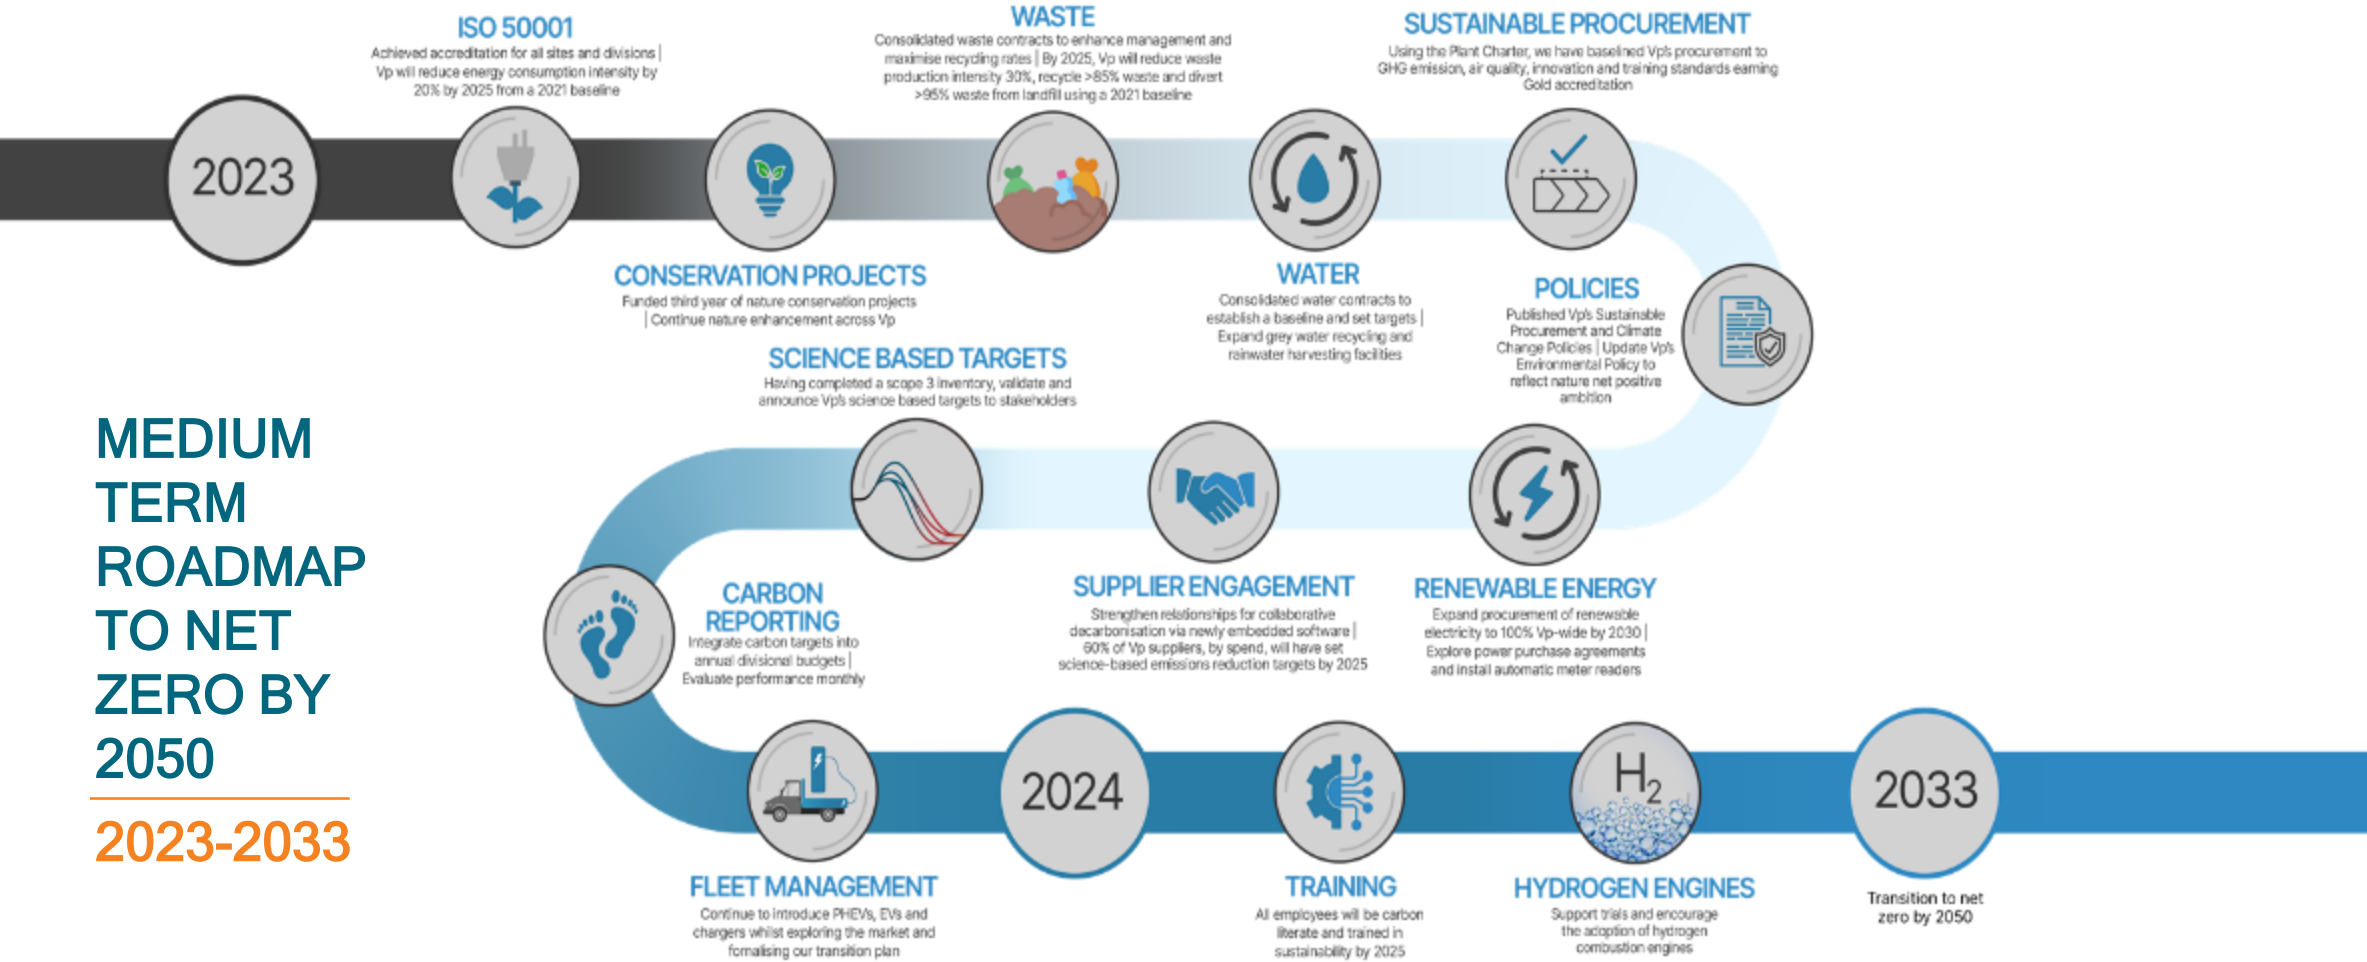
MEDIUM TERM ROADMAP TO NET ZERO BY 2050

2023-2033

2023

ISO 50001
Achieved accreditation for all sites and divisions | Vp will reduce energy consumption intensity by 20% by 2025 from a 2021 baseline

CONSERVATION PROJECTS
Funded third year of nature conservation projects | Continue nature enhancement across Vp

WASTE
Consolidated waste contracts to enhance management and maximise recycling rates | By 2025, Vp will reduce waste production intensity 30%, recycle >85% waste and divert >95% waste from landfill using a 2021 baseline

WATER
Consolidated water contracts to establish a baseline and set targets | Expand grey water recycling and rainwater harvesting facilities

SUSTAINABLE PROCUREMENT
Using the Plant Charter, we have baselined Vp's procurement to GHG emission, air quality, innovation and training standards earning Gold accreditation

POLICIES
Published Vp's Sustainable Procurement and Climate Change Policies | Update Vp's Environmental Policy to reflect nature net positive ambition

SCIENCE BASED TARGETS
Having completed a scope 3 inventory, validate and announce Vp's science based targets to stakeholders

SUPPLIER ENGAGEMENT
Strengthen relationships for collaborative decarbonisation via newly embedded software | 60% of Vp suppliers, by spend, will have set science-based emissions reduction targets by 2025

RENEWABLE ENERGY
Expand procurement of renewable electricity to 100% Vp-wide by 2030 | Explore power purchase agreements and install automatic meter readers

CARBON REPORTING
Integrate carbon targets into annual divisional budgets | Evaluate performance monthly

FLEET MANAGEMENT
Continue to introduce PHEVs, EVs and chargers whilst exploring the market and formalising our transition plan

2024

TRAINING
All employees will be carbon literate and trained in sustainability by 2025

$H_2$

HYDROGEN ENGINES
Support trials and encourage the adoption of hydrogen combustion engines

2033

Transition to net zero by 2050